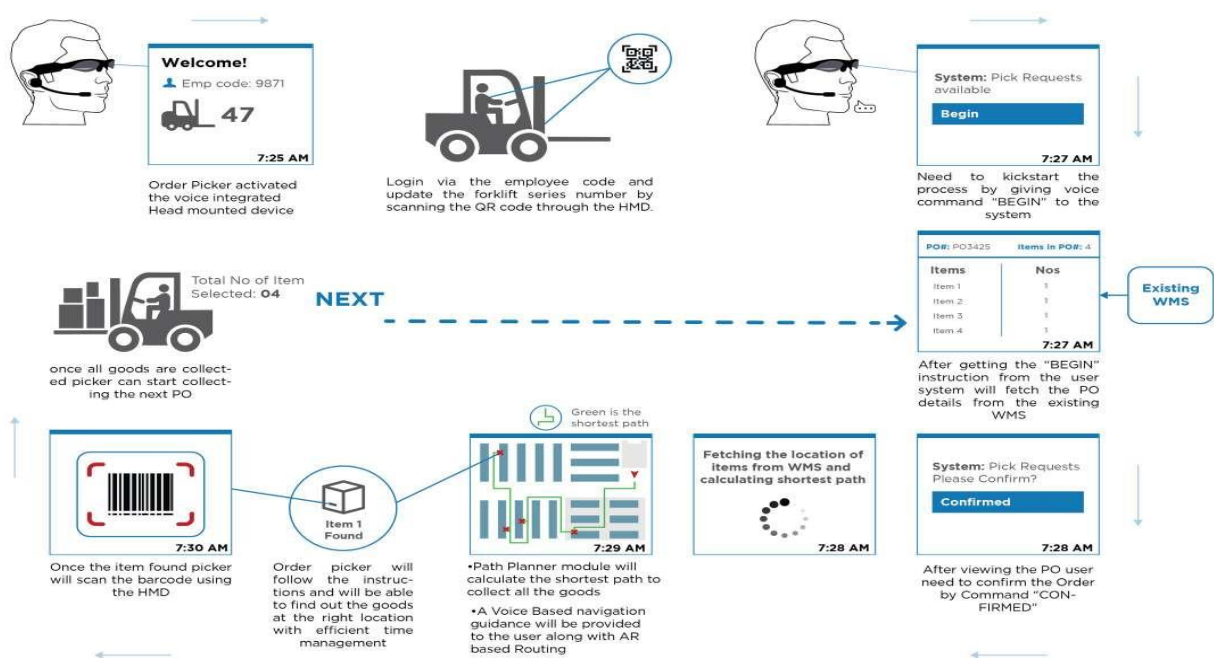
Welcome!
Emp code: 9871
47
7:25 AM

Order Picker activated the voice integrated Head mounted device

Login via the employee code and update the forklift series number by scanning the QR code through the HMD.

System: Pick Requests available
Begin
7:27 AM

Need to kickstart the process by giving voice command "BEGIN" to the system

PO#: PO3425 Items in PO#: 4

| Items | Nos |
|---|---|
| Item 1 | 1 |
| Item 2 | 1 |
| Item 3 | 1 |
| Item 4 | 1 |

7:27 AM

Existing WMS

After getting the "BEGIN" instruction from the user system will fetch the PO details from the existing WMS

Total No of Item Selected: 04

NEXT

once all goods are collected picker can start collecting the next PO

7:30 AM

Once the item found picker will scan the barcode using the HMD

Item 1 Found

Order picker will follow the instructions and will be able to find out the goods at the right location with efficient time management

Green is the shortest path

7:29 AM

•Path Planner module will calculate the shortest path to collect all the goods

•A Voice Based navigation guidance will be provided to the user along with AR based Routing

Fetching the location of items from WMS and calculating shortest path

7:28 AM

System: Pick Requests Please Confirm?
Confirmed
7:28 AM

After viewing the PO user need to confirm the Order by Command "CONFIRMED"